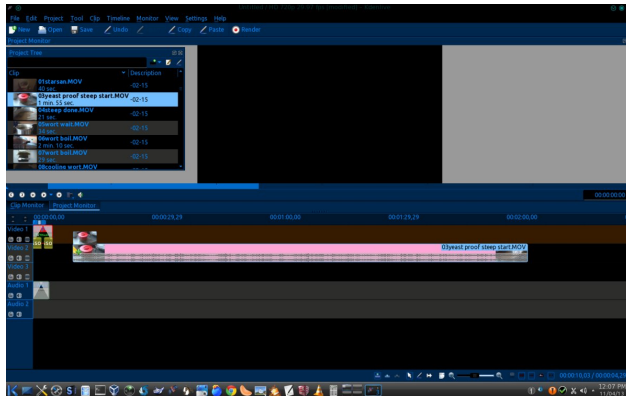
Untitled.kdenlive / HDV 1080i 25 fps - Kdenlive

File Edit Project Tool Clip Timeline Monitor View Settings Help

New Open Save Undo Copy Paste Render

Project Monitor

Project Tree

| Clip | Description |
|---|---|
| 01starsan.MOV 40 sec. | -02-15 |
| 03yeast proof steep start.MOV 1 min. 55 sec. | -02-15 |
| 04steep done.MOV 21 sec. | -02-15 |
| 05wort wait.MOV 10 sec. | -02-15 |
| 06wort boil.MOV 2 min. 10 sec. | -02-15 |
| 07wort boil.MOV 19 sec. | -02-15 |
| 08cooling wort.MOV | |

00:00:00:00

Clip Monitor Project Monitor

00:00:00,00 00:00:29,29 00:01:00,00 00:01:29,29 00:02:00,00

Video 1
Video 2
Video 3
Audio 1
Audio 2

03yeast proof steep start.MOV

00:00:10,03 / 00:00:04,29

12:07 PM 11/04/11